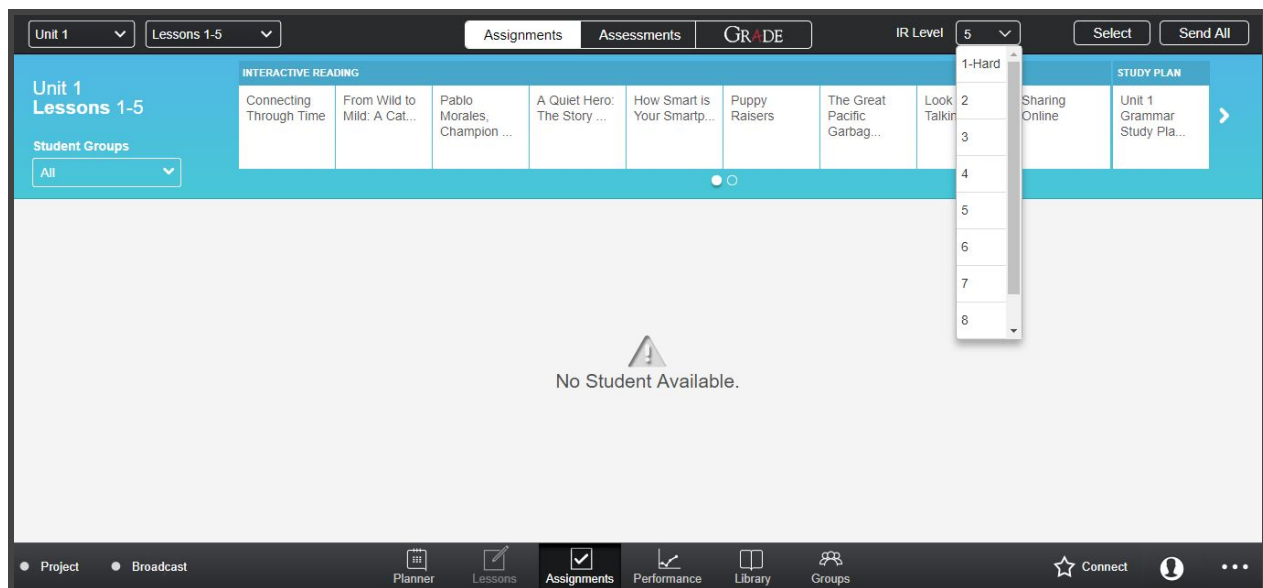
Unit 1
Lessons 1-5
Assignments
Assessments
GRADE
IR Level 5
Select
Send All

Unit 1
Lessons 1-5
Student Groups
All

INTERACTIVE READING
Connecting Through Time
From Wild to Mild: A Cat...
Pablo Morales, Champion ...
A Quiet Hero: The Story ...
How Smart is Your Smartp...
Puppy Raisers
The Great Pacific Garbag...
Look Talkin
Sharing Online

STUDY PLAN
Unit 1 Grammar Study Pla...

1-Hard
2
3
4
5
6
7
8

No Student Available.

Project
Broadcast
Planner
Lessons
Assignments
Performance
Library
Groups
Connect